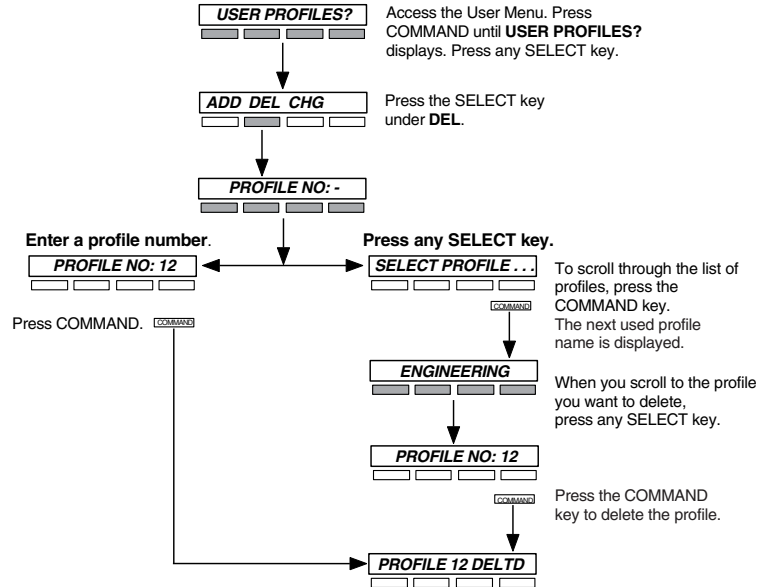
USER PROFILES?

Access the User Menu. Press COMMAND until **USER PROFILES?** displays. Press any SELECT key.

ADD DEL CHG

Press the SELECT key under **DEL**.

PROFILE NO: -

**Enter a profile number**.

PROFILE NO: 12

Press COMMAND. COMMAND

**Press any SELECT key.**

SELECT PROFILE . . .

To scroll through the list of profiles, press the COMMAND key. The next used profile name is displayed.

COMMAND

ENGINEERING

When you scroll to the profile you want to delete, press any SELECT key.

PROFILE NO: 12

COMMAND

Press the COMMAND key to delete the profile.

PROFILE 12 DELTD